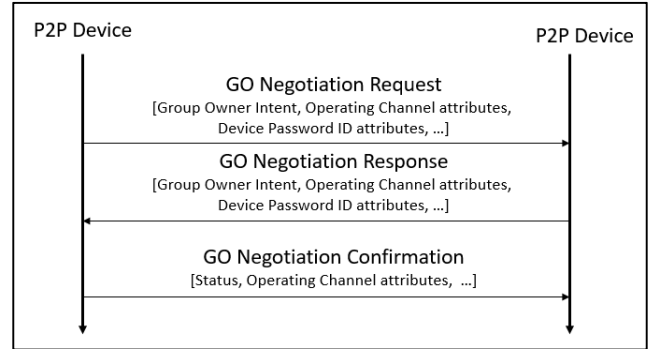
P2P Device

P2P Device

GO Negotiation Request
[Group Owner Intent, Operating Channel attributes, Device Password ID attributes, …]

GO Negotiation Response
[Group Owner Intent, Operating Channel attributes, Device Password ID attributes, …]

GO Negotiation Confirmation
[Status, Operating Channel attributes, …]